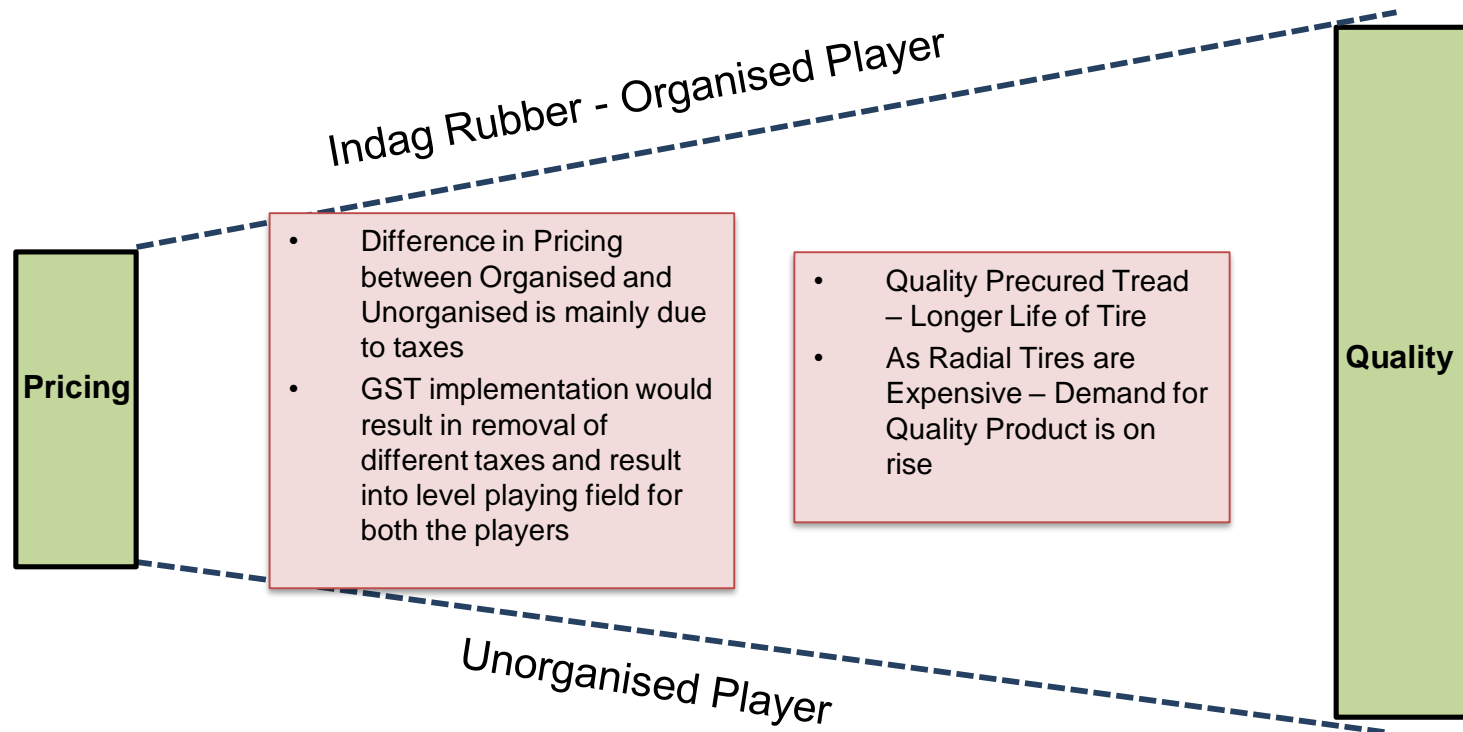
Indag Rubber - Organised Player

Pricing

- Difference in Pricing between Organised and Unorganised is mainly due to taxes
- GST implementation would result in removal of different taxes and result into level playing field for both the players

- Quality Precured Tread – Longer Life of Tire
- As Radial Tires are Expensive – Demand for Quality Product is on rise

Quality

Unorganised Player